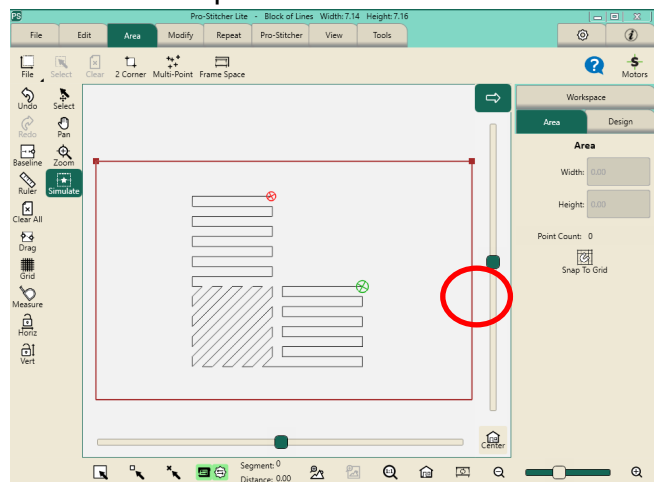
PS Pro-Stitcher Lite - Block of Lines Width: 7.14 Height: 7.16

File | Edit | Area | Modify | Repeat | Pro-Stitcher | View | Tools

File | Select | Clear | 2 Corner | Multi-Point | Frame Space

Motors

Undo | Select
Redo | Pan
Baseline | Zoom
Ruler | Simulate
Clear All
Drag
Grid
Measure
Horiz
Vert

Workspace
Area | Design

Area
Width: 0.00
Height: 0.00
Point Count: 0
Snap To Grid

Center

Segment: 0
Distance: 0.00